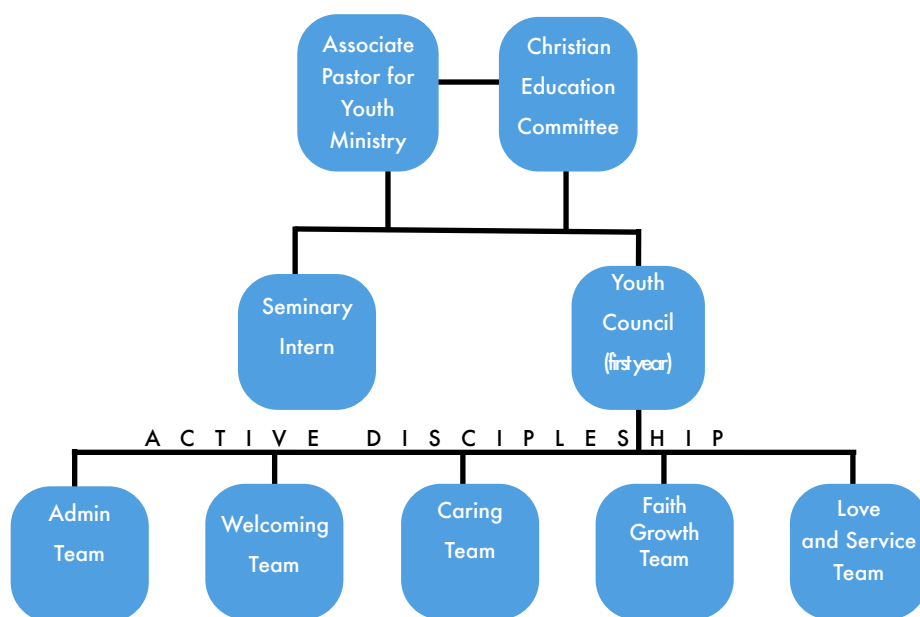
Associate Pastor for Youth Ministry

Christian Education Committee

Seminary Intern

Youth Council (first year)

ACTIVE DISCIPLESHIP

Admin Team

Welcoming Team

Caring Team

Faith Growth Team

Love and Service Team